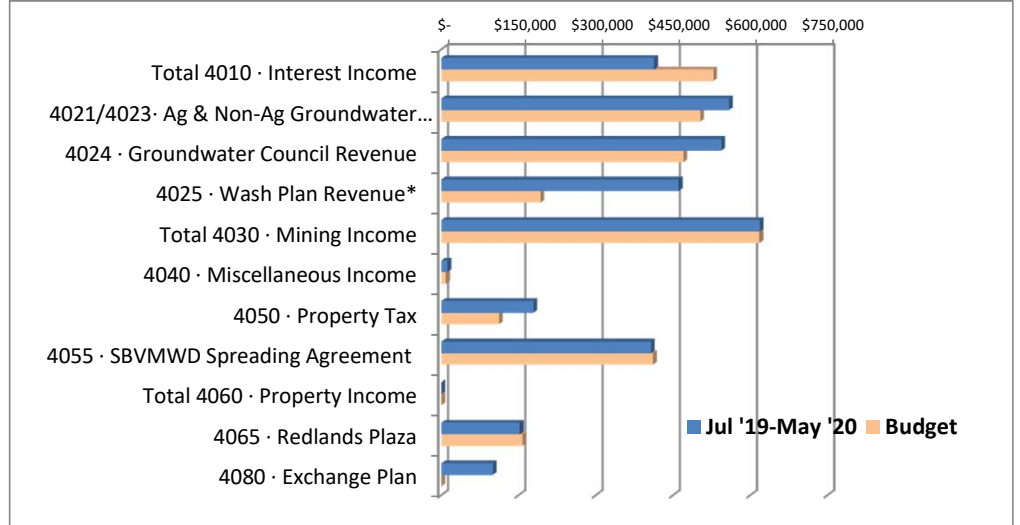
$-
$150,000
$300,000
$450,000
$600,000
$750,000

Total 4010 · Interest Income
4021/4023· Ag & Non-Ag Groundwater…
4024 · Groundwater Council Revenue
4025 · Wash Plan Revenue*
Total 4030 · Mining Income
4040 · Miscellaneous Income
4050 · Property Tax
4055 · SBVMWD Spreading Agreement
Total 4060 · Property Income
4065 · Redlands Plaza
4080 · Exchange Plan

Jul '19-May '20
Budget